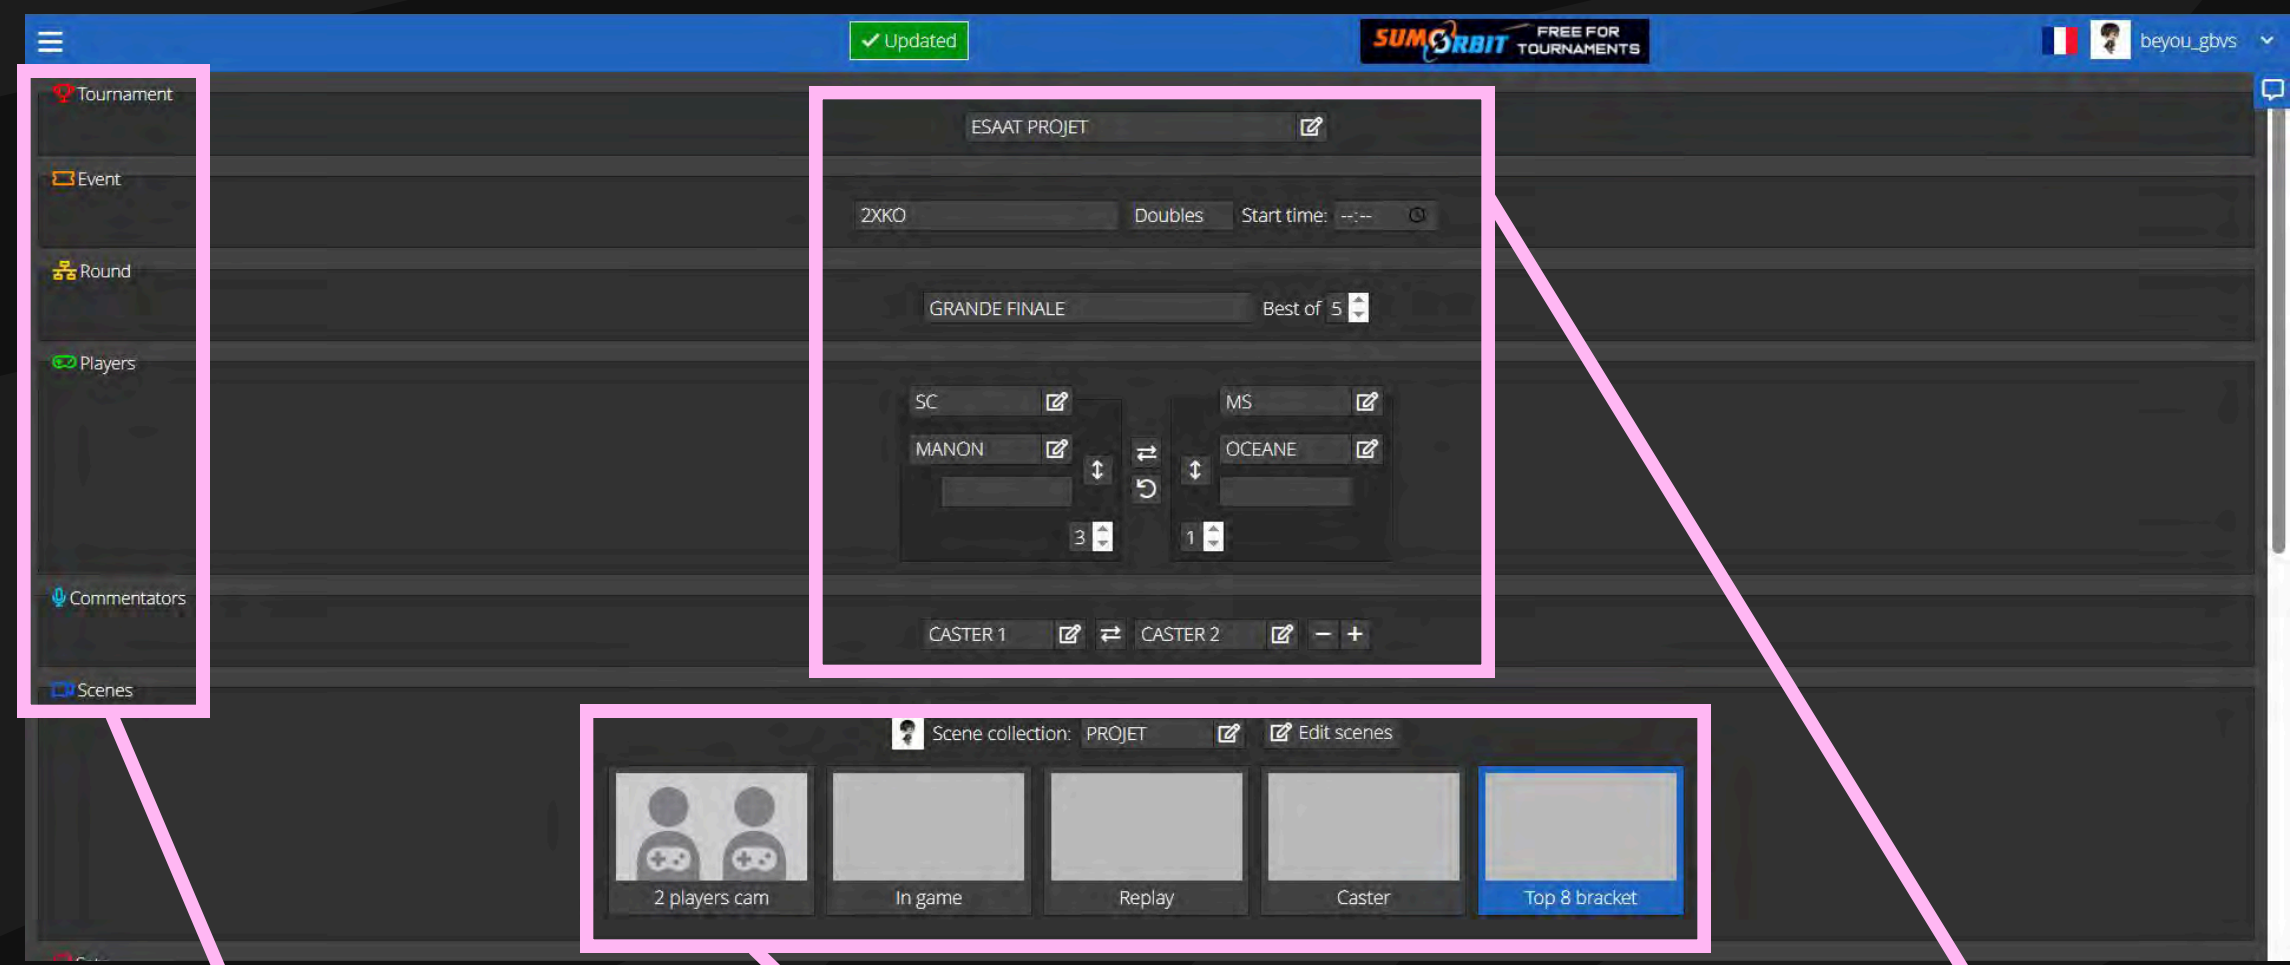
✓ Updated

SUMORBIT FREE FOR TOURNAMENTS

beyou_gbvs

Tournament

Event

Round

Players

Commentators

Scenes

ESAAT PROJET

2XKO Doubles Start time: --:--

GRANDE FINALE Best of 5

SC

MANON

3

MS

OCEANE

1

CASTER 1 CASTER 2 − +

Scene collection: PROJET Edit scenes

2 players cam

In game

Replay

Caster

Top 8 bracket